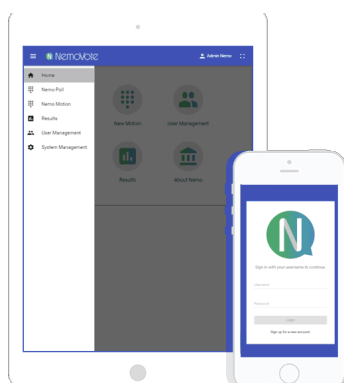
NemoVote

Admin Nemo

Home
Nemo Poll
Nemo Motion
Results
User Management
System Management

New Motion
User Management
Results
About Nemo

N

Sign in with your username to continue

Username
Password

Login

Sign up for a new account